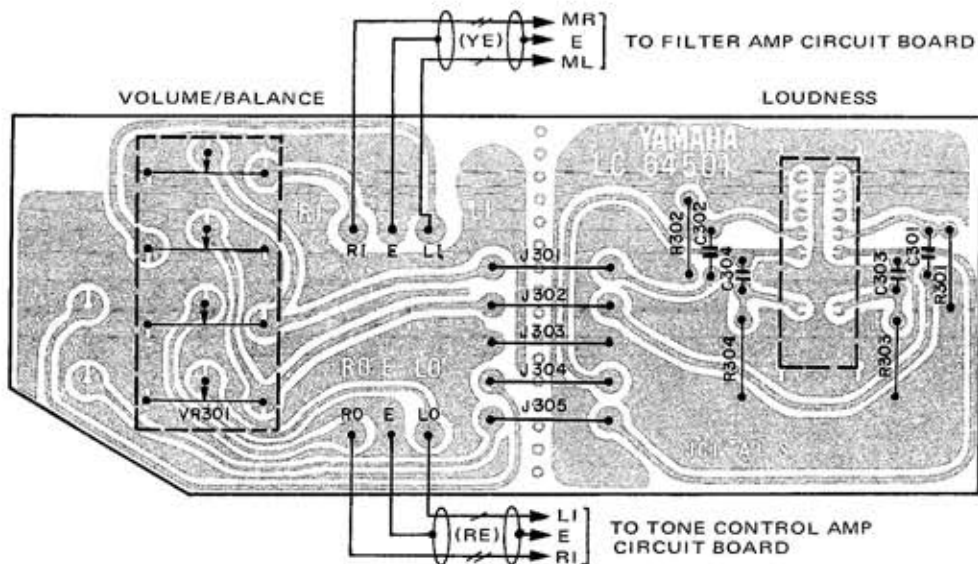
MR
(YE) E
ML
TO FILTER AMP CIRCUIT BOARD

VOLUME/BALANCE

LOUDNESS

YAMAHA
LC 64501

RI
RI E LI
LI

J301
J302
J303
J304
J305

R302
C302
C304
R304
C303
C301
R301
R303

VR301

RO E LO
RO E LO

LI
(RE) E
RI
TO TONE CONTROL AMP CIRCUIT BOARD